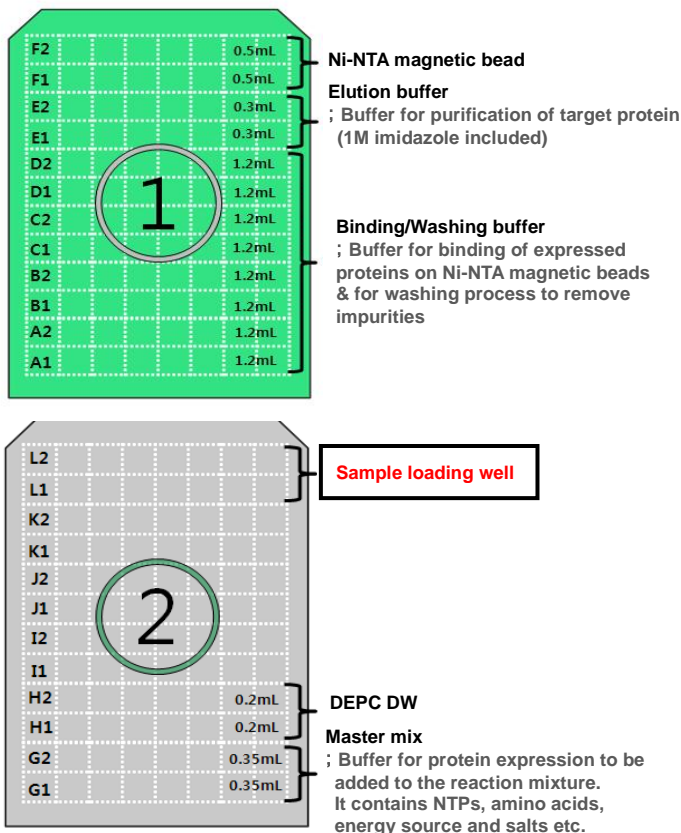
F2 0.5mL
F1 0.5mL
E2 0.3mL
E1 0.3mL
D2 1.2mL
D1 1.2mL
C2 1.2mL
C1 1.2mL
B2 1.2mL
B1 1.2mL
A2 1.2mL
A1 1.2mL

1

Ni-NTA magnetic bead

Elution buffer
; Buffer for purification of target protein (1M imidazole included)

Binding/Washing buffer
; Buffer for binding of expressed proteins on Ni-NTA magnetic beads & for washing process to remove impurities

L2
L1
K2
K1
J2
J1
I2
I1
H2 0.2mL
H1 0.2mL
G2 0.35mL
G1 0.35mL

2

Sample loading well

DEPC DW

Master mix
; Buffer for protein expression to be added to the reaction mixture. It contains NTPs, amino acids, energy source and salts etc.